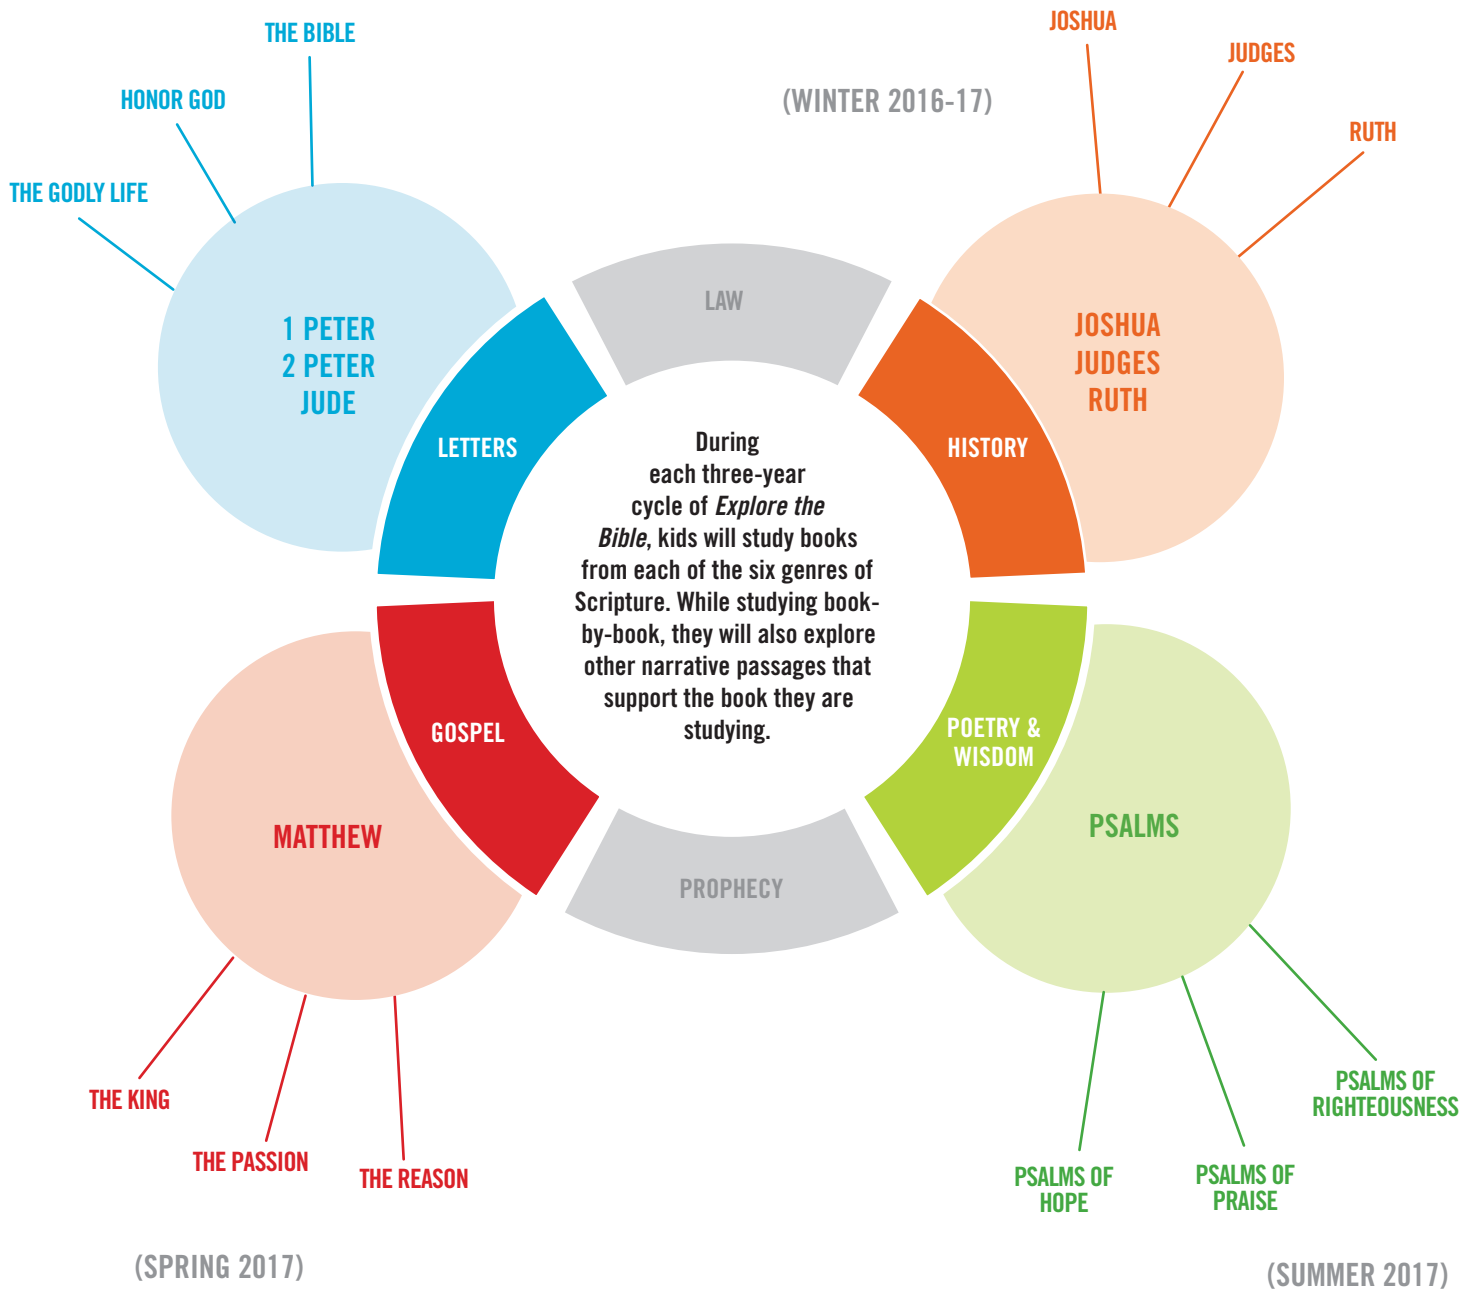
THE BIBLE

HONOR GOD

THE GODLY LIFE

1 PETER
2 PETER
JUDE

(WINTER 2016-17)

JOSHUA

JUDGES

RUTH

JOSHUA
JUDGES
RUTH

LAW

LETTERS

HISTORY

During each three-year cycle of *Explore the Bible*, kids will study books from each of the six genres of Scripture. While studying book-by-book, they will also explore other narrative passages that support the book they are studying.

GOSPEL

POETRY & WISDOM

MATTHEW

PROPHECY

PSALMS

THE KING

THE PASSION

THE REASON

PSALMS OF RIGHTEOUSNESS

PSALMS OF HOPE

PSALMS OF PRAISE

(SPRING 2017)

(SUMMER 2017)